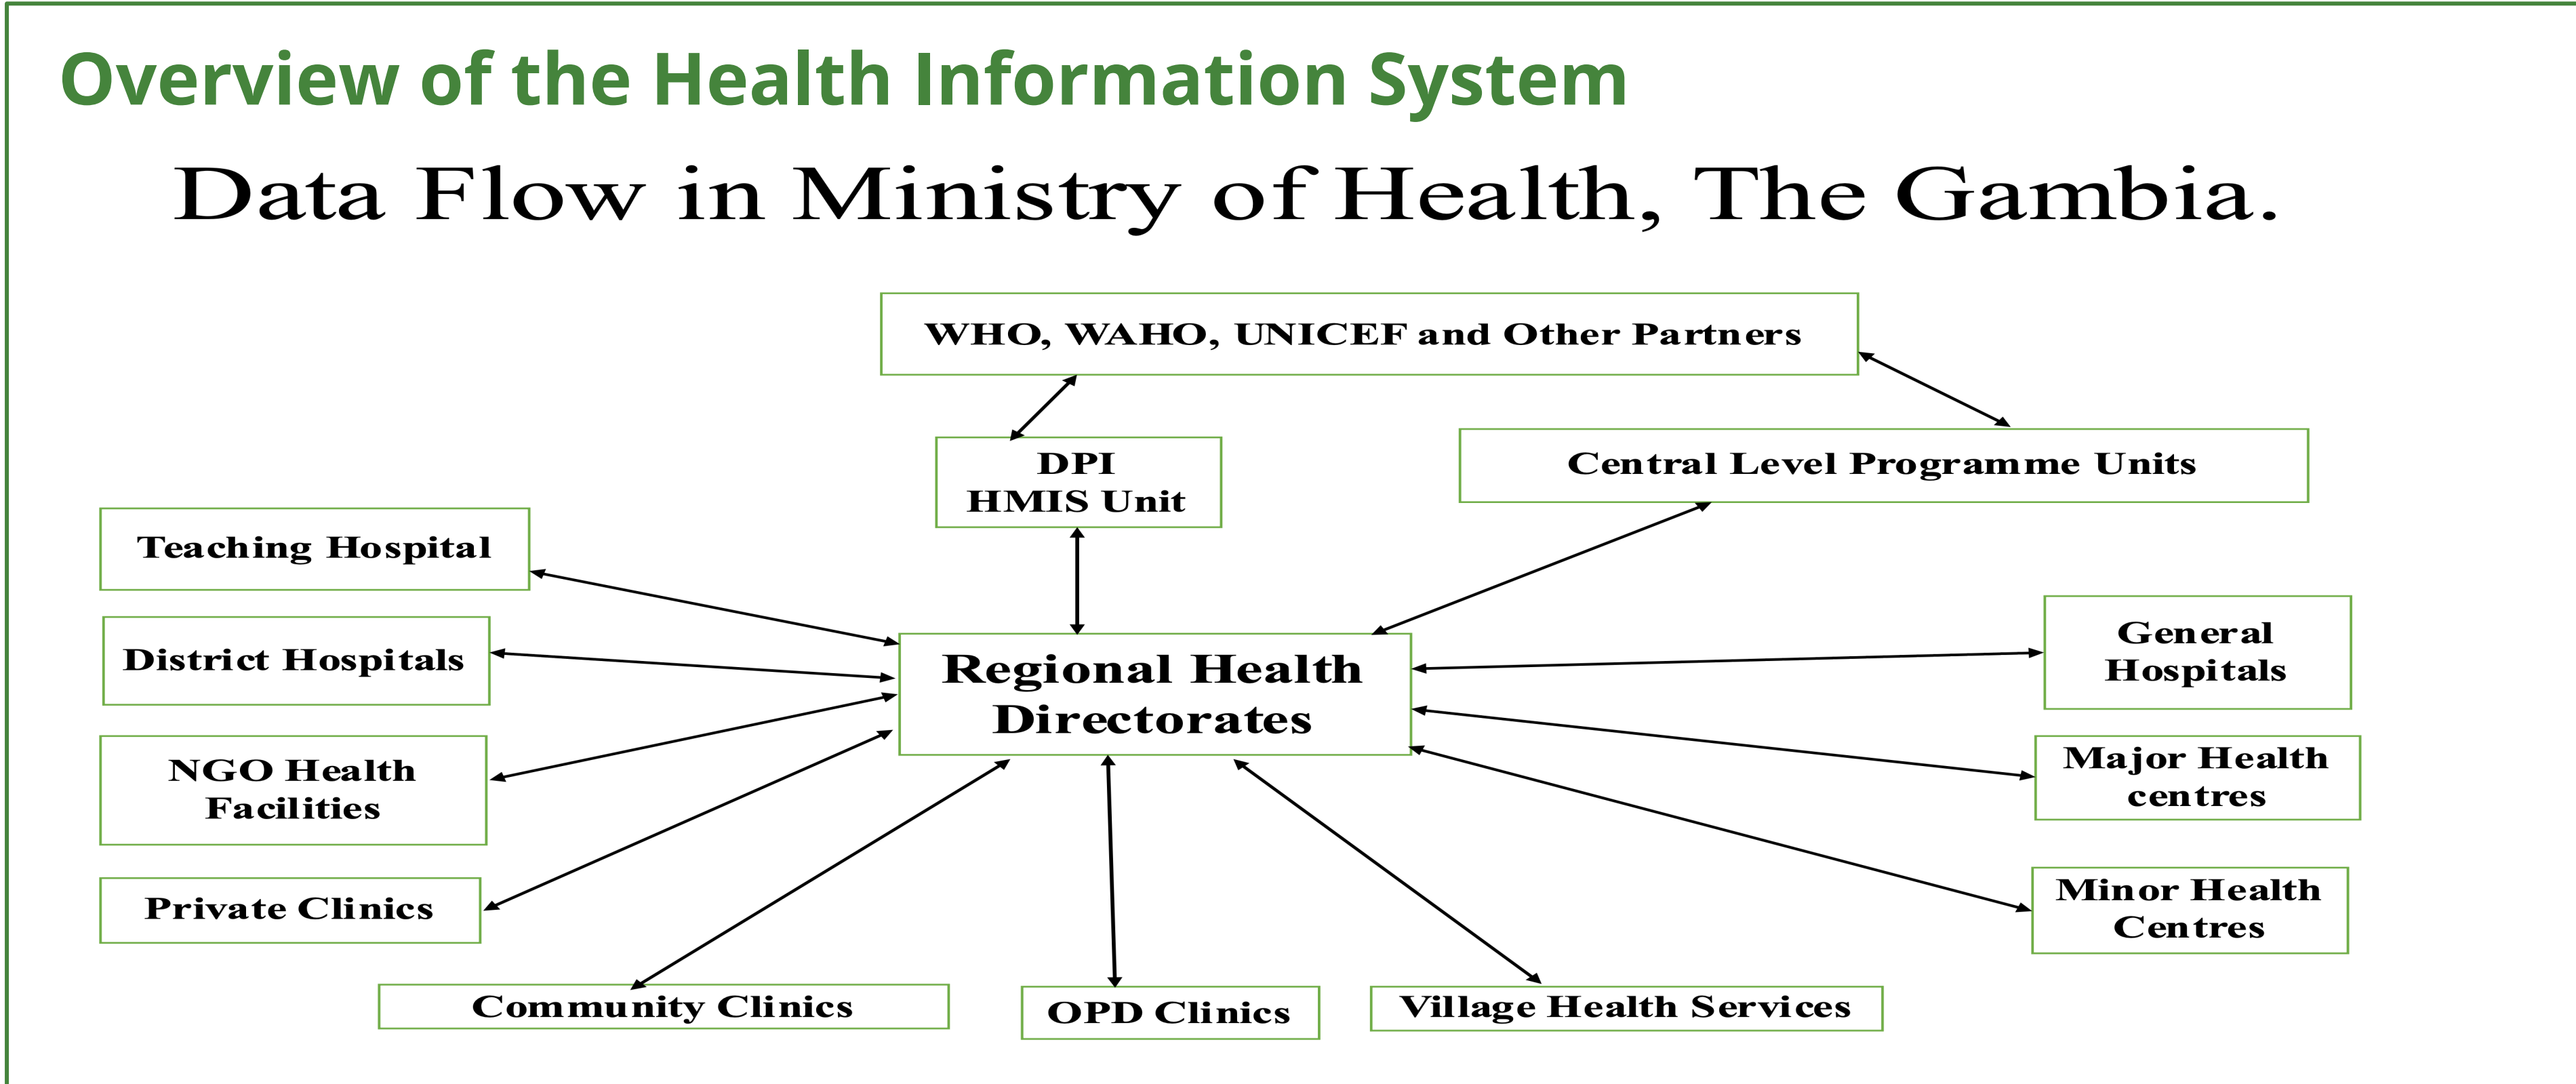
Overview of the Health Information System

Data Flow in Ministry of Health, The Gambia.

WHO, WAHO, UNICEF and Other Partners

DPI
HMIS Unit

Central Level Programme Units

Teaching Hospital

District Hospitals

NGO Health Facilities

Private Clinics

Regional Health Directorates

General Hospitals

Major Health centres

Minor Health Centres

Community Clinics

OPD Clinics

Village Health Services